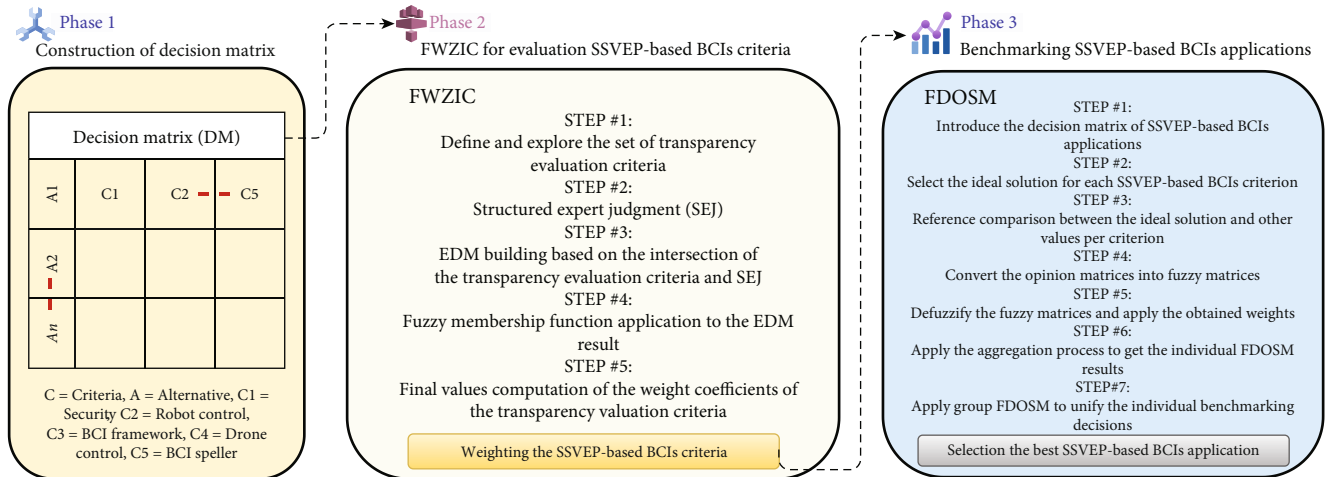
Phase 1
Construction of decision matrix

Decision matrix (DM)

| A1 | C1 | C2 | C5 |
|---|---|---|---|
| A2 | | | |
| An | | | |

C = Criteria, A = Alternative, C1 = Security C2 = Robot control, C3 = BCI framework, C4 = Drone control, C5 = BCI speller

Phase 2
FWZIC for evaluation SSVEP-based BCIs criteria

FWZIC
STEP #1:
Define and explore the set of transparency evaluation criteria
STEP #2:
Structured expert judgment (SEJ)
STEP #3:
EDM building based on the intersection of the transparency evaluation criteria and SEJ
STEP #4:
Fuzzy membership function application to the EDM result
STEP #5:
Final values computation of the weight coefficients of the transparency valuation criteria

Weighting the SSVEP-based BCIs criteria

Phase 3
Benchmarking SSVEP-based BCIs applications

FDOSM
STEP #1:
Introduce the decision matrix of SSVEP-based BCIs applications
STEP #2:
Select the ideal solution for each SSVEP-based BCIs criterion
STEP #3:
Reference comparison between the ideal solution and other values per criterion
STEP #4:
Convert the opinion matrices into fuzzy matrices
STEP #5:
Defuzzify the fuzzy matrices and apply the obtained weights
STEP #6:
Apply the aggregation process to get the individual FDOSM results
STEP#7:
Apply group FDOSM to unify the individual benchmarking decisions

Selection the best SSVEP-based BCIs application